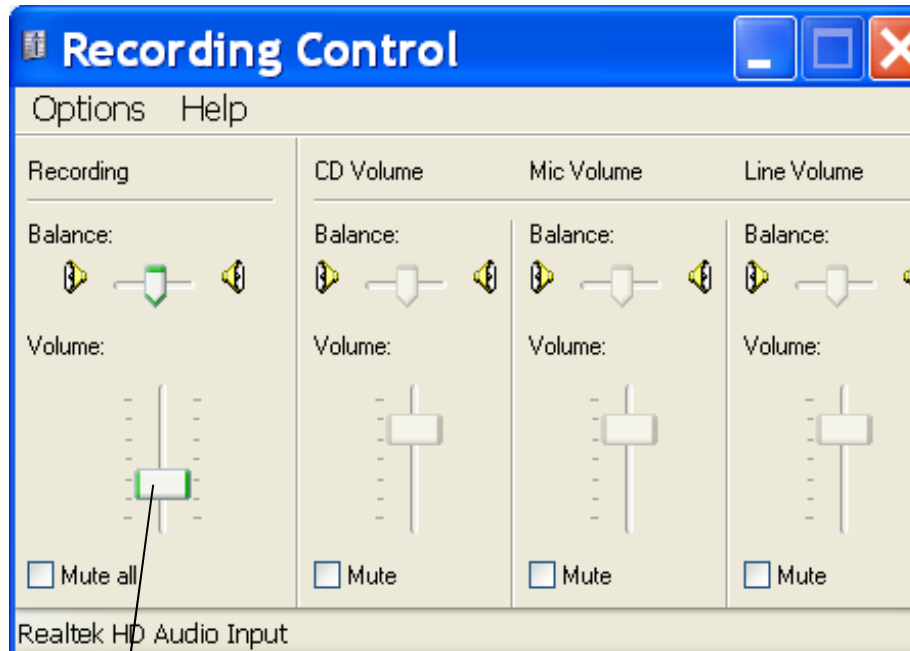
Recording Control

Options Help

Recording

Balance:

Volume:

Mute all

CD Volume

Balance:

Volume:

Mute

Mic Volume

Balance:

Volume:

Mute

Line Volume

Balance:

Volume:

Mute

Realtek HD Audio Input